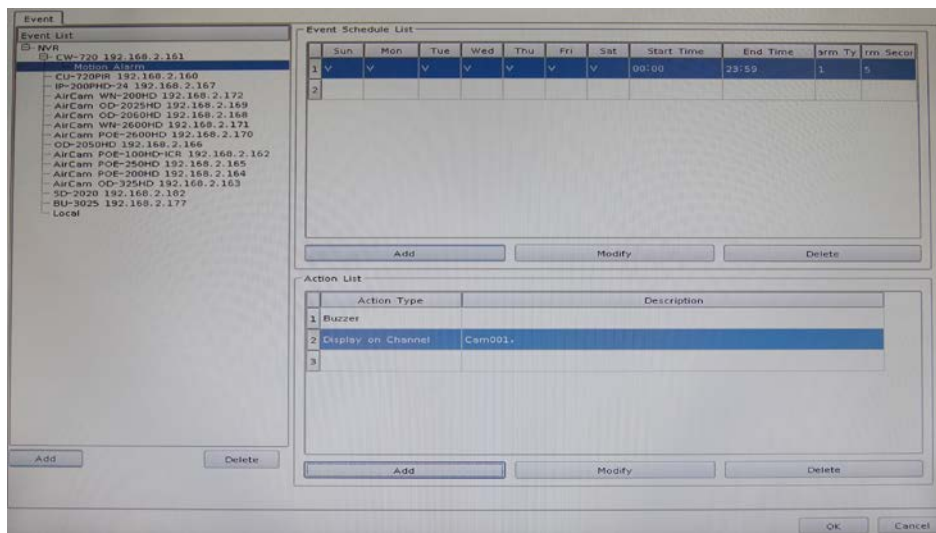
Event

Event List

NVR
CW-720 192.168.2.161
Motion Alarm
CU-720PIR 192.168.2.160
IP-200PHD-24 192.168.2.167
AirCam WN-200HD 192.168.2.172
AirCam OD-2025HD 192.168.2.169
AirCam OD-2060HD 192.168.2.168
AirCam WN-2600HD 192.168.2.171
AirCam POE-2600HD 192.168.2.170
OD-2050HD 192.168.2.166
AirCam POE-100HD-ICR 192.168.2.162
AirCam POE-250HD 192.168.2.165
AirCam POE-200HD 192.168.2.164
AirCam OD-325HD 192.168.2.163
SD-2020 192.168.2.102
BU-3025 192.168.2.177
Local

Add | Delete

Event Schedule List

| | Sun | Mon | Tue | Wed | Thu | Fri | Sat | Start Time | End Time | arm Ty | rm Secor |
|---|---|---|---|---|---|---|---|---|---|---|---|
| 1 | V | V | V | V | V | V | V | 00:00 | 23:59 | 1 | 5 |
| 2 | | | | | | | | | | | |

Add | Modify | Delete

Action List

| | Action Type | Description |
|---|---|---|
| 1 | Buzzer | |
| 2 | Display on Channel | Cam001, |
| 3 | | |

Add | Modify | Delete

OK | Cancel